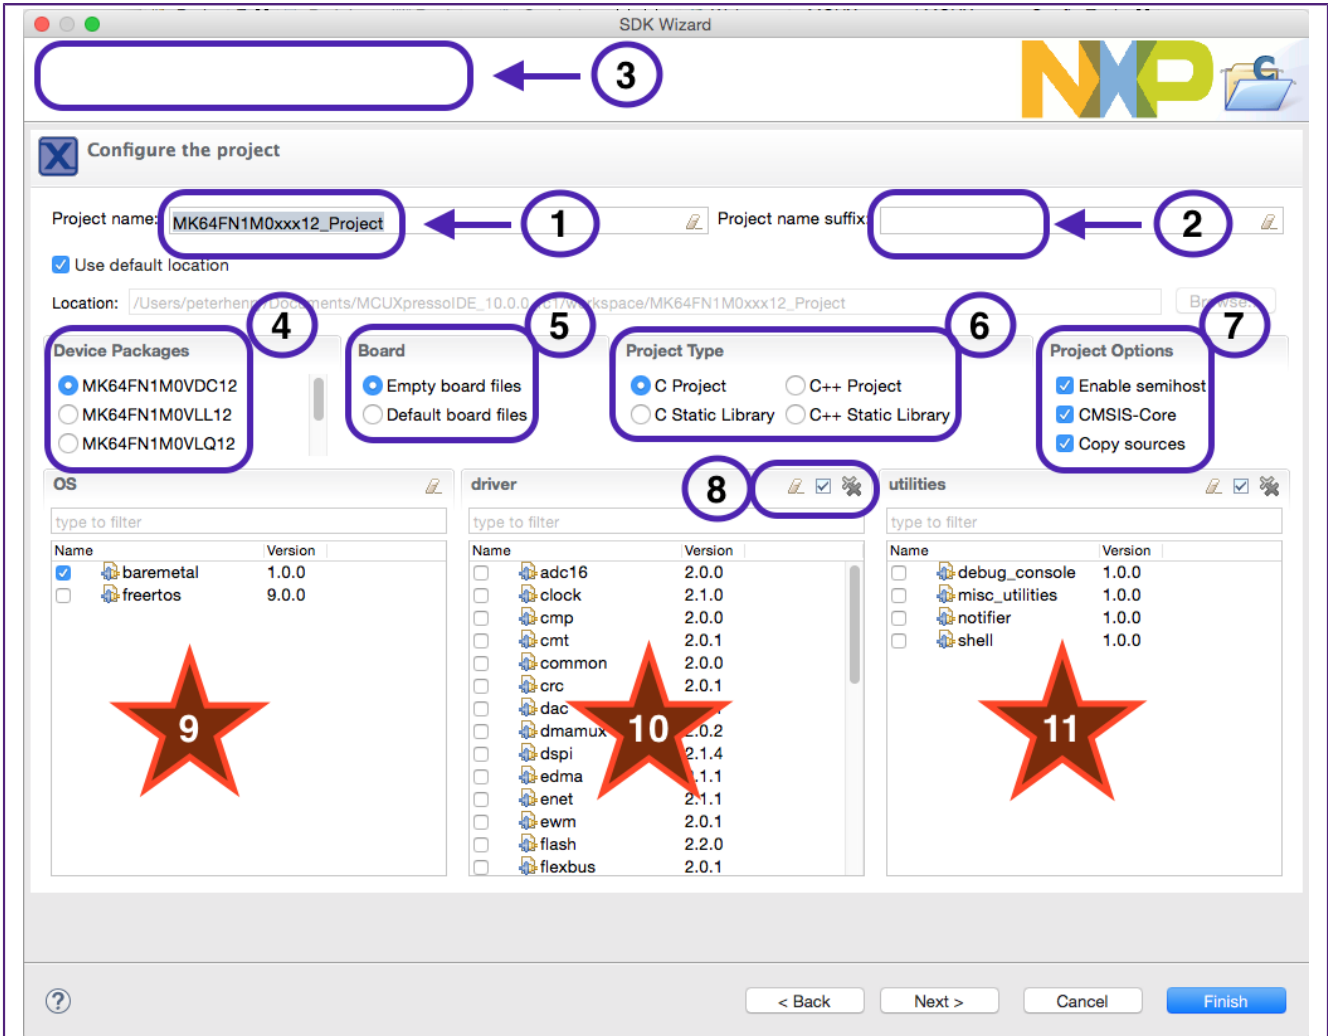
SDK Wizard

3

Configure the project

Project name: MK64FN1M0xxx12_Project

1

Project name suffix:

2

Use default location

Location: /Users/peterhen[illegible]Documents/MCUXpressoIDE_10.0.0_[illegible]/workspace/MK64FN1M0xxx12_Project

Browse...

4

5

6

7

Device Packages

MK64FN1M0VDC12

MK64FN1M0VLL12

MK64FN1M0VLQ12

Board

Empty board files

Default board files

Project Type

C Project

C++ Project

C Static Library

C++ Static Library

Project Options

Enable semihost

CMSIS-Core

Copy sources

OS

type to filter

| Name | Version |
|---|---|
| baremetal | 1.0.0 |
| freertos | 9.0.0 |

9

driver

8

type to filter

| Name | Version |
|---|---|
| adc16 | 2.0.0 |
| clock | 2.1.0 |
| cmp | 2.0.0 |
| cmt | 2.0.1 |
| common | 2.0.0 |
| crc | 2.0.1 |
| dac | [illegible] |
| dmamux | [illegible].0.2 |
| dspi | 2.1.4 |
| edma | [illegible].1.1 |
| enet | 2.1.1 |
| ewm | 2.0.1 |
| flash | 2.2.0 |
| flexbus | 2.0.1 |

10

utilities

type to filter

| Name | Version |
|---|---|
| debug_console | 1.0.0 |
| misc_utilities | 1.0.0 |
| notifier | 1.0.0 |
| shell | 1.0.0 |

11

?

< Back

Next >

Cancel

Finish